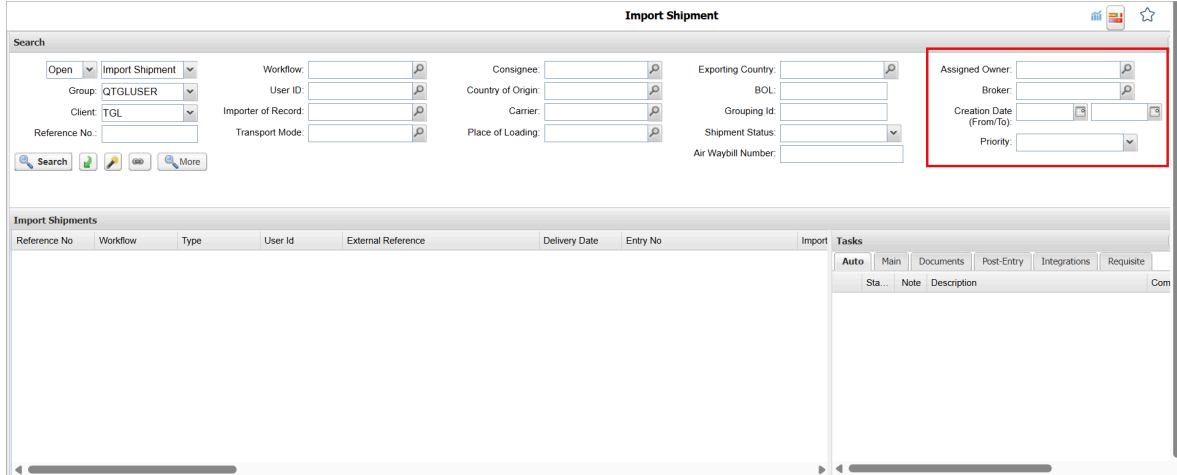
Import Shipment

Search

Open Import Shipment
Group: QTGLUSER
Client: TGL
Reference No.:

Search More

Workflow:
User ID:
Importer of Record:
Transport Mode:

Consignee:
Country of Origin:
Carrier:
Place of Loading:

Exporting Country:
BOL:
Grouping Id:
Shipment Status:
Air Waybill Number:

Assigned Owner:
Broker:
Creation Date (From/To):
Priority:

Import Shipments

| Reference No | Workflow | Type | User Id | External Reference | Delivery Date | Entry No | Import |
|---|---|---|---|---|---|---|---|

Tasks

Auto Main Documents Post-Entry Integrations Requisite

| Sta... | Note | Description | Com |
|---|---|---|---|